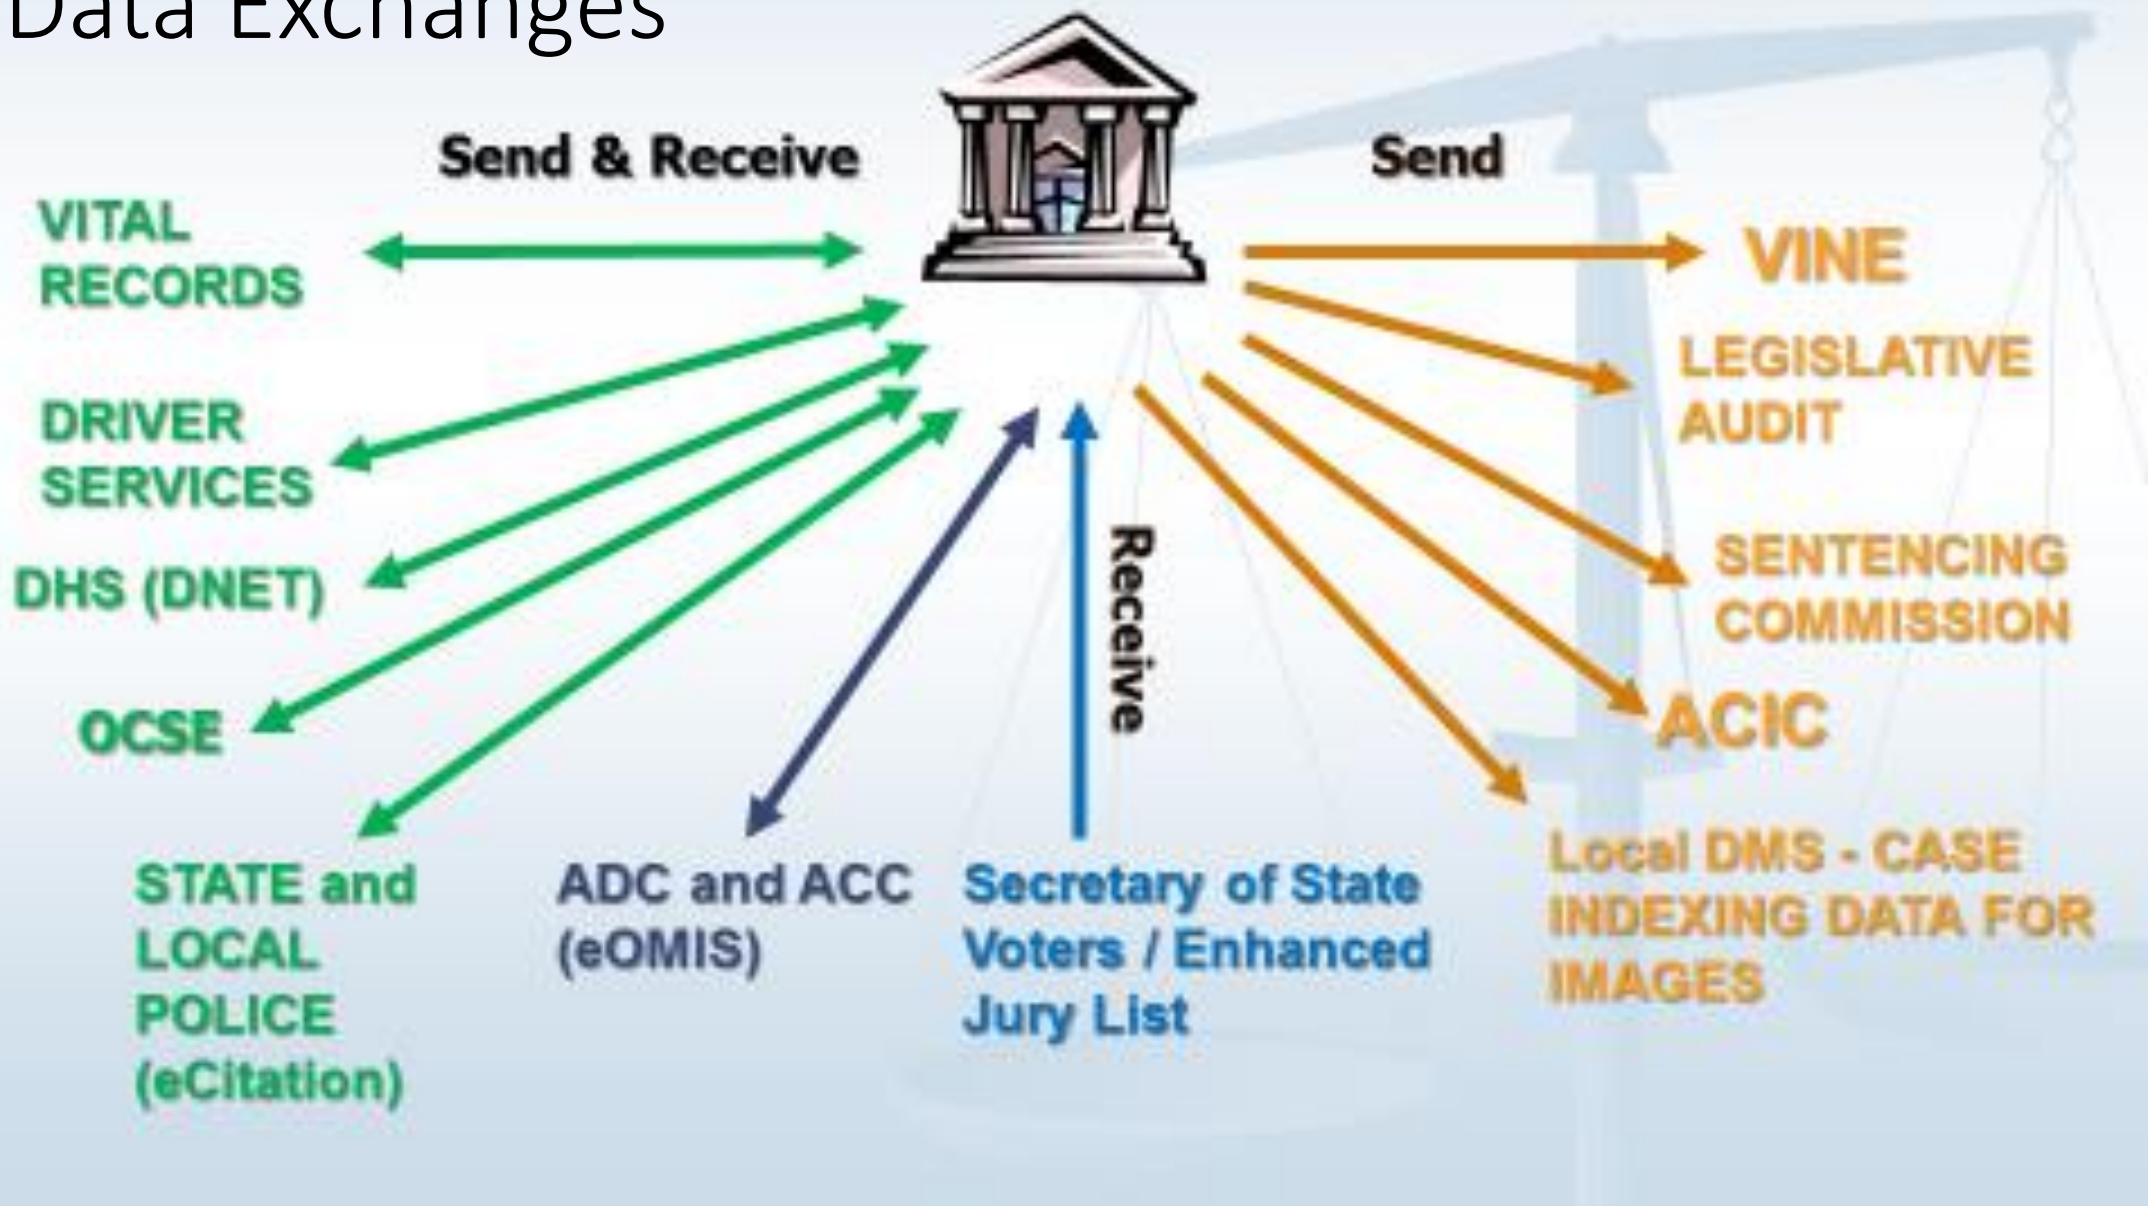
Data Exchanges

Send & Receive

Send

VITAL RECORDS

DRIVER SERVICES

DHS (DNET)

OCSE

STATE and LOCAL POLICE (eCitation)

ADC and ACC (eOMIS)

Receive

Secretary of State Voters / Enhanced Jury List

VINE

LEGISLATIVE AUDIT

SENTENCING COMMISSION

ACIC

Local DMS - CASE INDEXING DATA FOR IMAGES